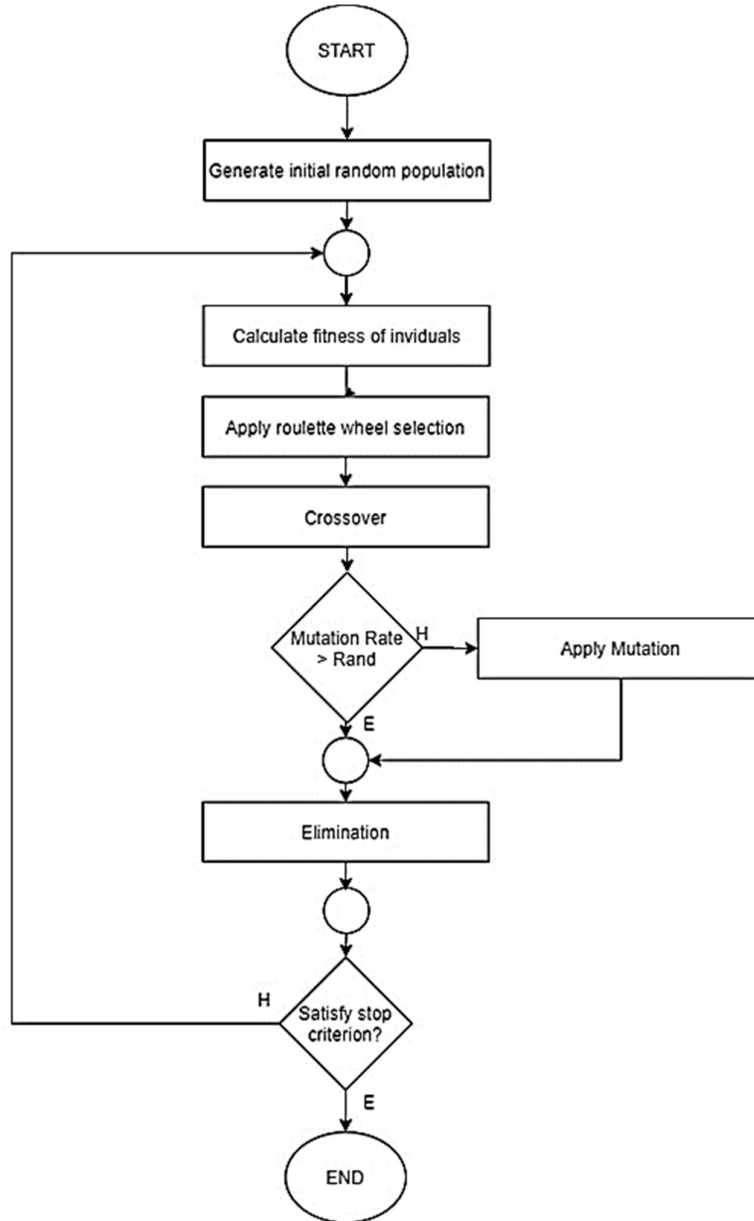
START

Generate initial random population

Calculate fitness of inviduals

Apply roulette wheel selection

Crossover

Mutation Rate > Rand

H

Apply Mutation

E

Elimination

H

Satisfy stop criterion?

E

END